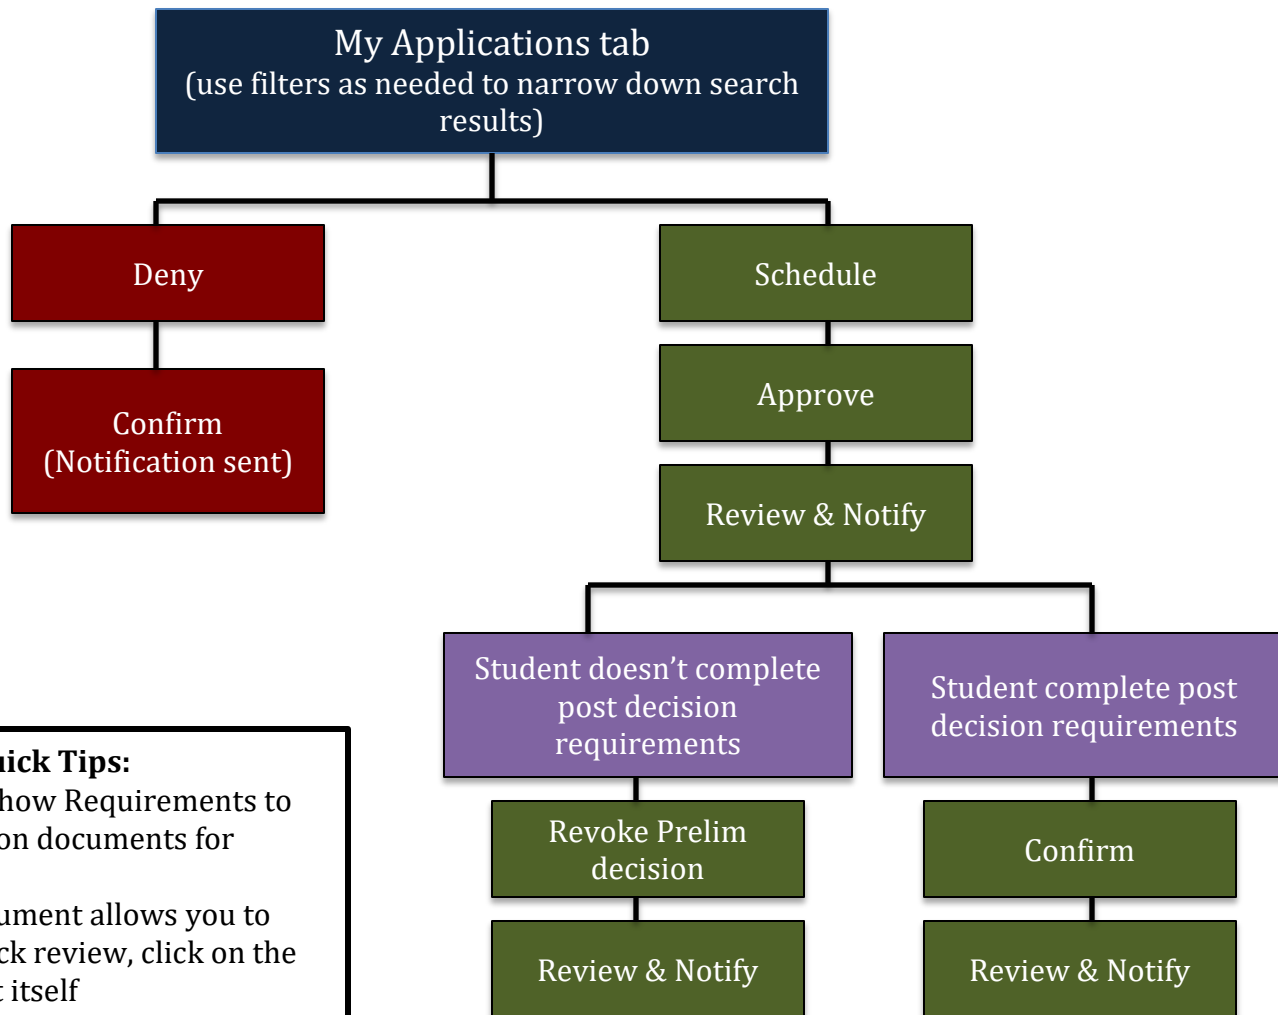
My Applications tab
(use filters as needed to narrow down search results)

Deny

Confirm
(Notification sent)

Schedule

Approve

Review & Notify

Student doesn't complete post decision requirements

Revoke Prelim decision

Review & Notify

Student complete post decision requirements

Confirm

Review & Notify

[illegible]uick Tips:
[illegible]how Requirements to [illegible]on documents for

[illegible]ument allows you to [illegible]ck review, click on the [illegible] itself